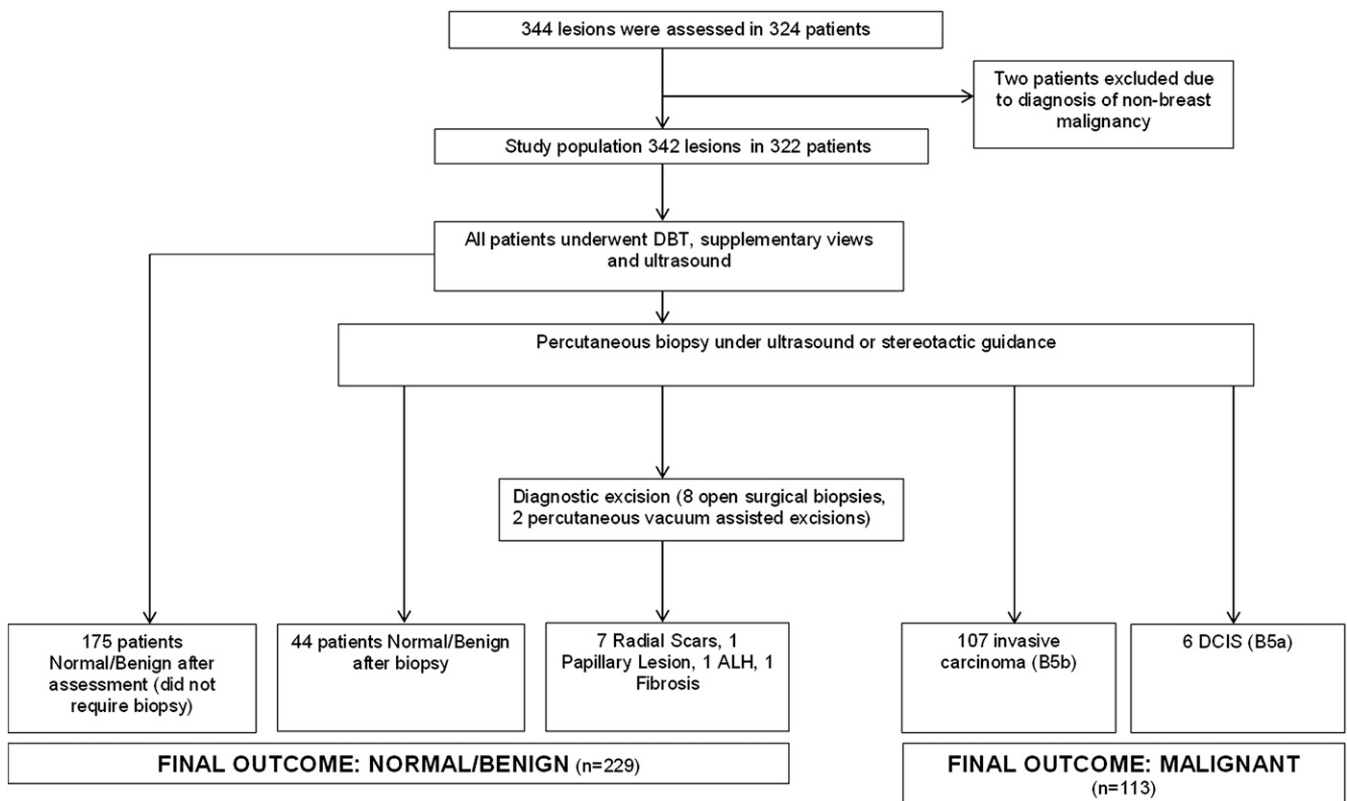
344 lesions were assessed in 324 patients

Two patients excluded due to diagnosis of non-breast malignancy

Study population 342 lesions in 322 patients

All patients underwent DBT, supplementary views and ultrasound

Percutaneous biopsy under ultrasound or stereotactic guidance

Diagnostic excision (8 open surgical biopsies, 2 percutaneous vacuum assisted excisions)

175 patients Normal/Benign after assessment (did not require biopsy)

44 patients Normal/Benign after biopsy

7 Radial Scars, 1 Papillary Lesion, 1 ALH, 1 Fibrosis

107 invasive carcinoma (B5b)

6 DCIS (B5a)

FINAL OUTCOME: NORMAL/BENIGN (n=229)

FINAL OUTCOME: MALIGNANT (n=113)